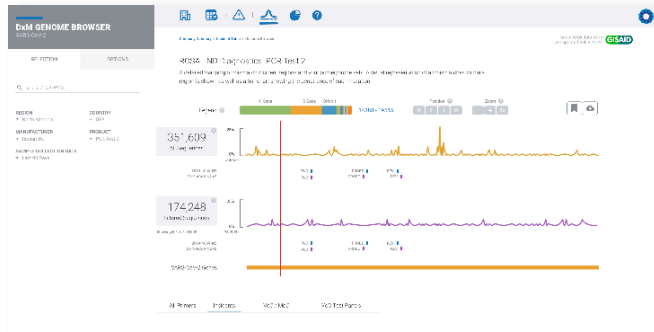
DxM GENOME BROWSER
SARS-CoV-2

SELECTION

OPTIONS

REGION

COUNTRY

MANUFACTURER

PRODUCT

PCR Test 2

351,609

174,248

GISAID

ROSA - ND Diagnostics - PCR Test 2

Legend

5' Gene

3' Gene

Defect

Position

Zoom

2%

0%

SARS-CoV-2 Genes

All Primers

Probes

MoC / MoC

MoS Test Panels